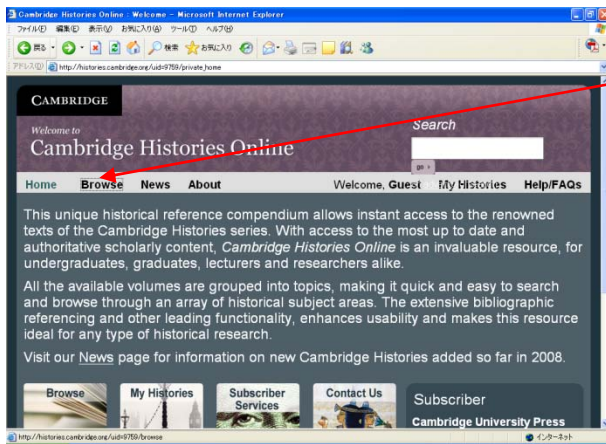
Cambridge Histories Online : Welcome - Microsoft Internet Explorer

ファイル(F) 編集(E) 表示(V) お気に入り(A) ツール(T) ヘルプ(H)

戻る 検索 お気に入り

アドレス(D) http://histories.cambridge.org/uid=9759/private_home

CAMBRIDGE

Welcome to

Cambridge Histories Online

Search

go

Home Browse News About

Welcome, Guest My Histories Help/FAQs

This unique historical reference compendium allows instant access to the renowned texts of the Cambridge Histories series. With access to the most up to date and authoritative scholarly content, *Cambridge Histories Online* is an invaluable resource, for undergraduates, graduates, lecturers and researchers alike.

All the available volumes are grouped into topics, making it quick and easy to search and browse through an array of historical subject areas. The extensive bibliographic referencing and other leading functionality, enhances usability and makes this resource ideal for any type of historical research.

Visit our News page for information on new Cambridge Histories added so far in 2008.

Browse

My Histories

Subscriber Services

Contact Us

Subscriber

Cambridge University Press

http://histories.cambridge.org/uid=9759/browse

インターネット